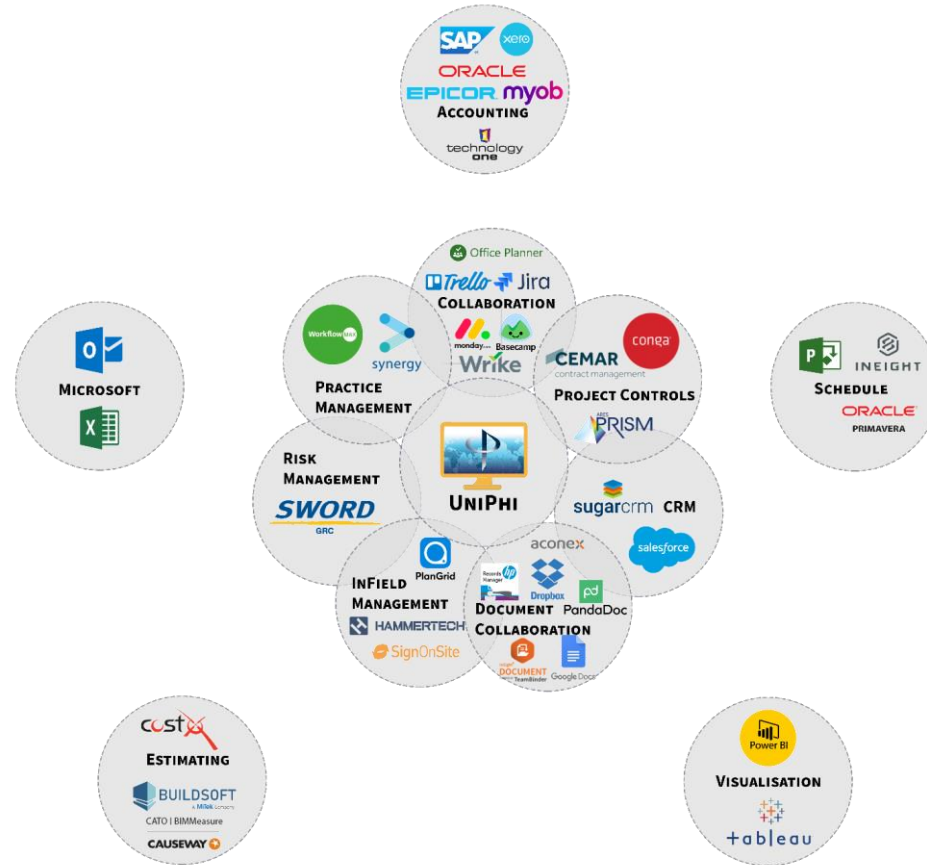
SAP xero
ORACLE
EPICOR myob
ACCOUNTING
technology one

Office Planner
Trello Jira
COLLABORATION
monday Basecamp
Wrike

Workflow max
synergy
PRACTICE MANAGEMENT

CEMAR contract management
conga
PROJECT CONTROLS
PRISM

MICROSOFT

INEIGHT
SCHEDULE
ORACLE
PRIMAVERA

RISK MANAGEMENT
SWORD
GRC

UNIPHI

sugarcrm CRM
salesforce

PlanGrid
INFIELD MANAGEMENT
HAMMERTECH
SignOnSite

aconex
Records Manager
Dropbox
PandaDoc
DOCUMENT COLLABORATION
DOCUMENT
Google Docs

costX
ESTIMATING
BUILDSOFT
CATO | BIMMeasure
CAUSEWAY

Power BI
VISUALISATION
tableau